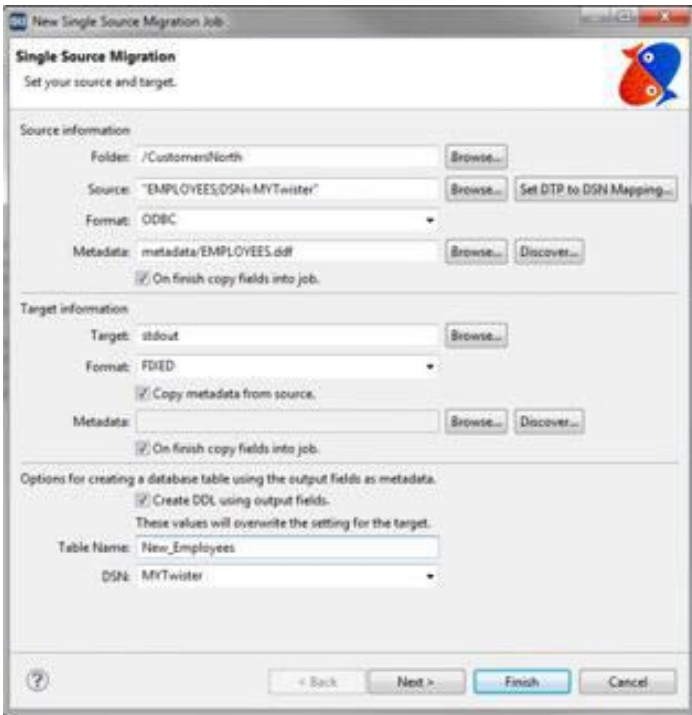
New Single Source Migration Job

Single Source Migration
Set your source and target.

Source information
Folder: /CustomersNorth
Browse...
Source: "EMPLOYEES;DSN=MYTwister"
Browse...
Set DTP to DSN Mapping...
Format: ODBC
Metadata: metadata/EMPLOYEES.ddf
Browse...
Discover...
On finish copy fields into job.

Target information
Target: stdout
Browse...
Format: FIXED
Copy metadata from source.
Metadata:
Browse...
Discover...
On finish copy fields into job.

Options for creating a database table using the output fields as metadata.
Create DDL using output fields.
These values will overwrite the setting for the target.
Table Name: New_Employees
DSN: MYTwister

?
< Back
Next >
Finish
Cancel